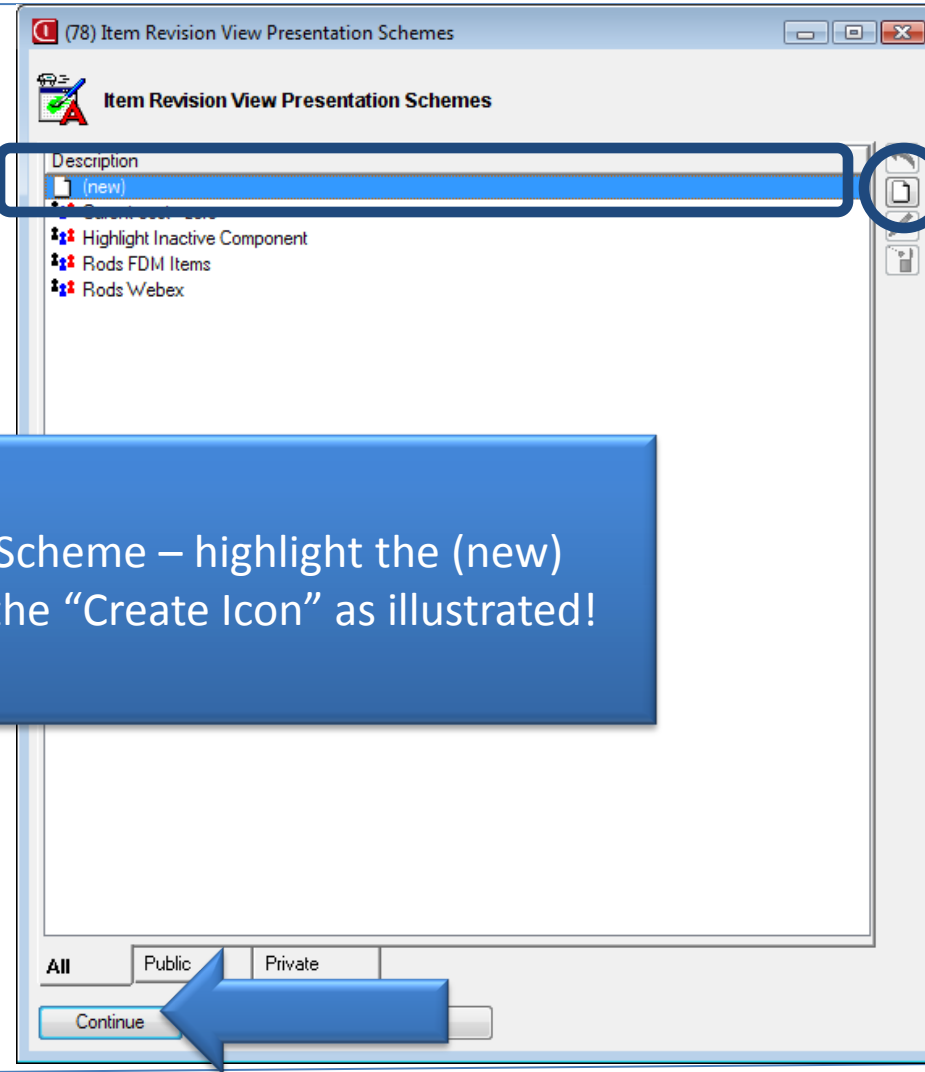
(78) Item Revision View Presentation Schemes

Item Revision View Presentation Schemes

Description
(new)
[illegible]
Highlight Inactive Component
Rods FDM Items
Rods Webex

Scheme – highlight the (new)
he “Create Icon” as illustrated!

All
Public
Private

Continue